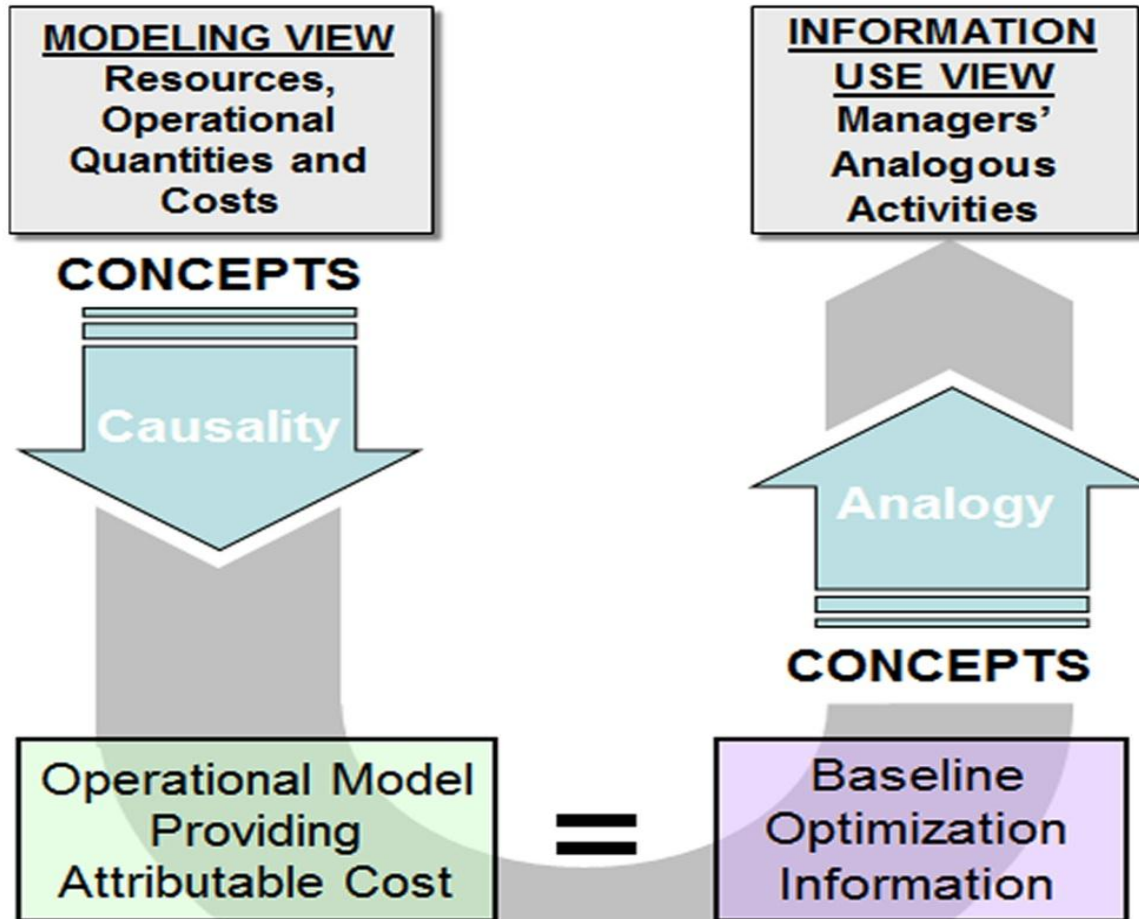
MODELING VIEW
Resources, Operational Quantities and Costs

INFORMATION USE VIEW
Managers' Analogous Activities

CONCEPTS

Causality

Analogy

CONCEPTS

Operational Model Providing Attributable Cost

=

Baseline Optimization Information